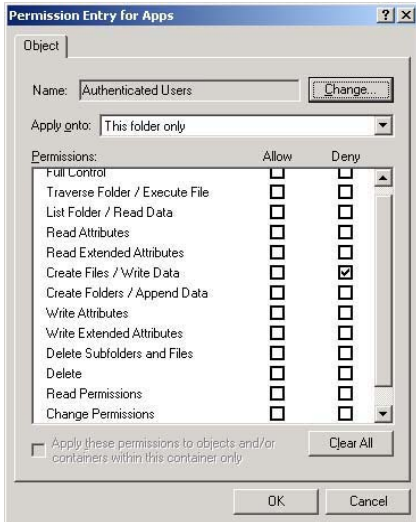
Permission Entry for Apps ? X

Object

Name: Authenticated Users Change...

Apply onto: This folder only

Permissions: Allow Deny

Full Control
Traverse Folder / Execute File
List Folder / Read Data
Read Attributes
Read Extended Attributes
Create Files / Write Data
Create Folders / Append Data
Write Attributes
Write Extended Attributes
Delete Subfolders and Files
Delete
Read Permissions
Change Permissions

Apply these permissions to objects and/or containers within this container only

Clear All

OK Cancel